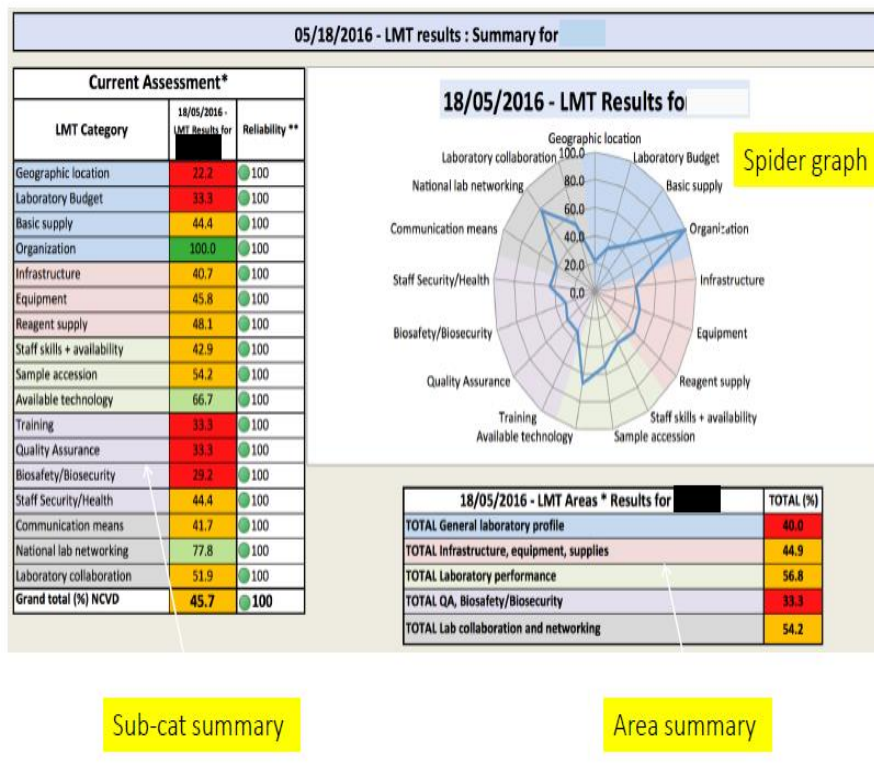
05/18/2016 - LMT results : Summary for

Current Assessment*

| LMT Category | 18/05/2016 - LMT Results for | Reliability ** |
|---|---|---|
| Geographic location | 22.2 | 100 |
| Laboratory Budget | 33.3 | 100 |
| Basic supply | 44.4 | 100 |
| Organization | 100.0 | 100 |
| Infrastructure | 40.7 | 100 |
| Equipment | 45.8 | 100 |
| Reagent supply | 48.1 | 100 |
| Staff skills + availability | 42.9 | 100 |
| Sample accession | 54.2 | 100 |
| Available technology | 66.7 | 100 |
| Training | 33.3 | 100 |
| Quality Assurance | 33.3 | 100 |
| Biosafety/Biosecurity | 29.2 | 100 |
| Staff Security/Health | 44.4 | 100 |
| Communication means | 41.7 | 100 |
| National lab networking | 77.8 | 100 |
| Laboratory collaboration | 51.9 | 100 |
| Grand total (%) NCVD | 45.7 | 100 |

18/05/2016 - LMT Results fo

Geographic location
Laboratory Budget
Basic supply
Organization
Infrastructure
Equipment
Reagent supply
Staff skills + availability
Sample accession
Available technology
Training
Quality Assurance
Biosafety/Biosecurity
Staff Security/Health
Communication means
National lab networking
Laboratory collaboration
100.0
80.0
60.0
40.0
20.0
0.0

Spider graph

| 18/05/2016 - LMT Areas * Results for | TOTAL (%) |
|---|---|
| TOTAL General laboratory profile | 40.0 |
| TOTAL Infrastructure, equipment, supplies | 44.9 |
| TOTAL Laboratory performance | 56.8 |
| TOTAL QA, Biosafety/Biosecurity | 33.3 |
| TOTAL Lab collaboration and networking | 54.2 |

Sub-cat summary

Area summary